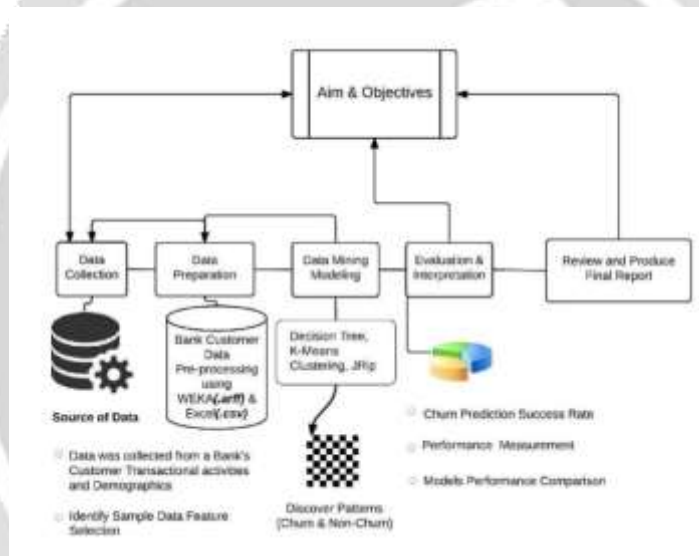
Aim & Objectives

Data Collection

Data Preparation

Data Mining Modeling

Evaluation & Interpretation

Review and Produce Final Report

Bank Customer Data Pre-processing using WEKA(.arff) & Excel(.csv)

Decision Tree, K-Means Clustering, JRip

Source of Data

Data was collected from a Bank's Customer Transactional activities and Demographics

Identify Sample Data Feature Selection

Discover Patterns (Churn & Non-Churn)

Churn Prediction Success Rate

Performance Measurement

Models Performance Comparison